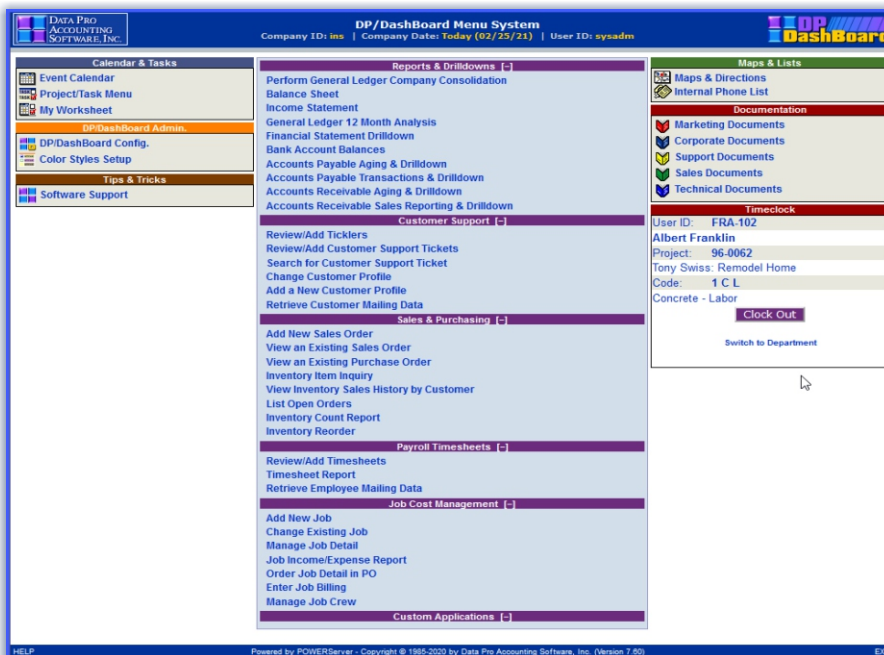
DATA PRO ACCOUNTING SOFTWARE, INC.

DP/DashBoard Menu System
Company ID: ins | Company Date: Today (02/25/21) | User ID: sysadm

DP DashBoard

Calendar & Tasks
Event Calendar
Project/Task Menu
My Worksheet

DP/DashBoard Admin.
DP/DashBoard Config.
Color Styles Setup

Tips & Tricks
Software Support

Reports & Drilldowns [-]
Perform General Ledger Company Consolidation
Balance Sheet
Income Statement
General Ledger 12 Month Analysis
Financial Statement Drilldown
Bank Account Balances
Accounts Payable Aging & Drilldown
Accounts Payable Transactions & Drilldown
Accounts Receivable Aging & Drilldown
Accounts Receivable Sales Reporting & Drilldown

Customer Support [-]
Review/Add Ticklers
Review/Add Customer Support Tickets
Search for Customer Support Ticket
Change Customer Profile
Add a New Customer Profile
Retrieve Customer Mailing Data

Sales & Purchasing [-]
Add New Sales Order
View an Existing Sales Order
View an Existing Purchase Order
Inventory Item Inquiry
View Inventory Sales History by Customer
List Open Orders
Inventory Count Report
Inventory Reorder

Payroll Timesheets [-]
Review/Add Timesheets
Timesheet Report
Retrieve Employee Mailing Data

Job Cost Management [-]
Add New Job
Change Existing Job
Manage Job Detail
Job Income/Expense Report
Order Job Detail in PO
Enter Job Billing
Manage Job Crew

Custom Applications [-]

Maps & Lists
Maps & Directions
Internal Phone List

Documentation
Marketing Documents
Corporate Documents
Support Documents
Sales Documents
Technical Documents

Timeclock
User ID: FRA-102
Albert Franklin
Project: 96-0062
Tony Swiss: Remodel Home
Code: 1 C L
Concrete - Labor
Clock Out
Switch to Department

HELP
Powered by POWERServer - Copyright © 1985-2020 by Data Pro Accounting Software, Inc. (Version 7.60)
EX